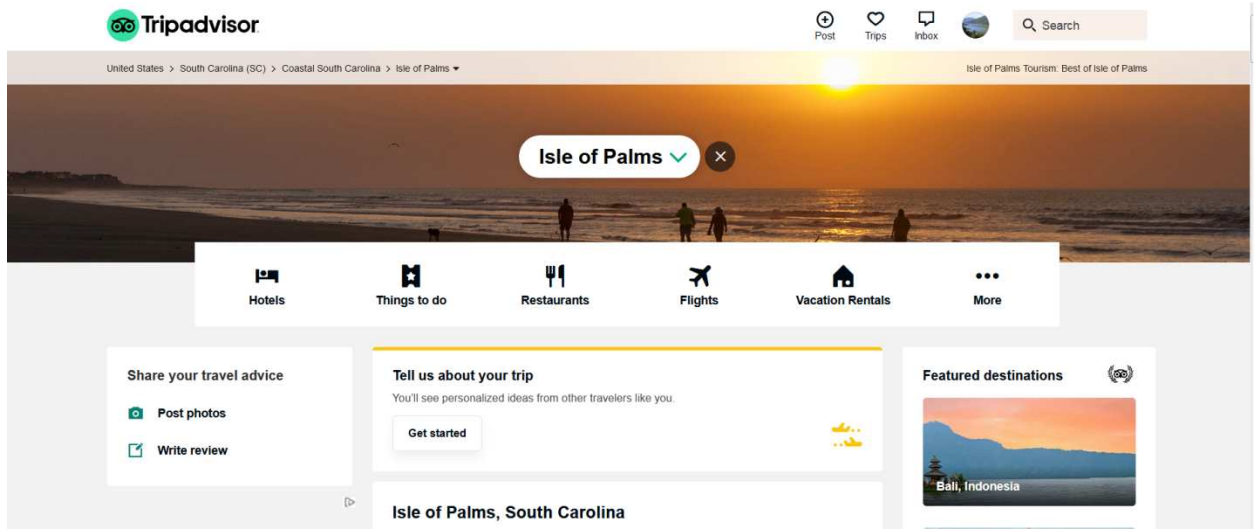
Tripadvisor

Post
Trips
Inbox
Search

United States > South Carolina (SC) > Coastal South Carolina > Isle of Palms

Isle of Palms Tourism: Best of Isle of Palms

Isle of Palms

Hotels
Things to do
Restaurants
Flights
Vacation Rentals
More

Share your travel advice

Post photos

Write review

Tell us about your trip

You'll see personalized ideas from other travelers like you.

Get started

Featured destinations

Bali, Indonesia

Isle of Palms, South Carolina